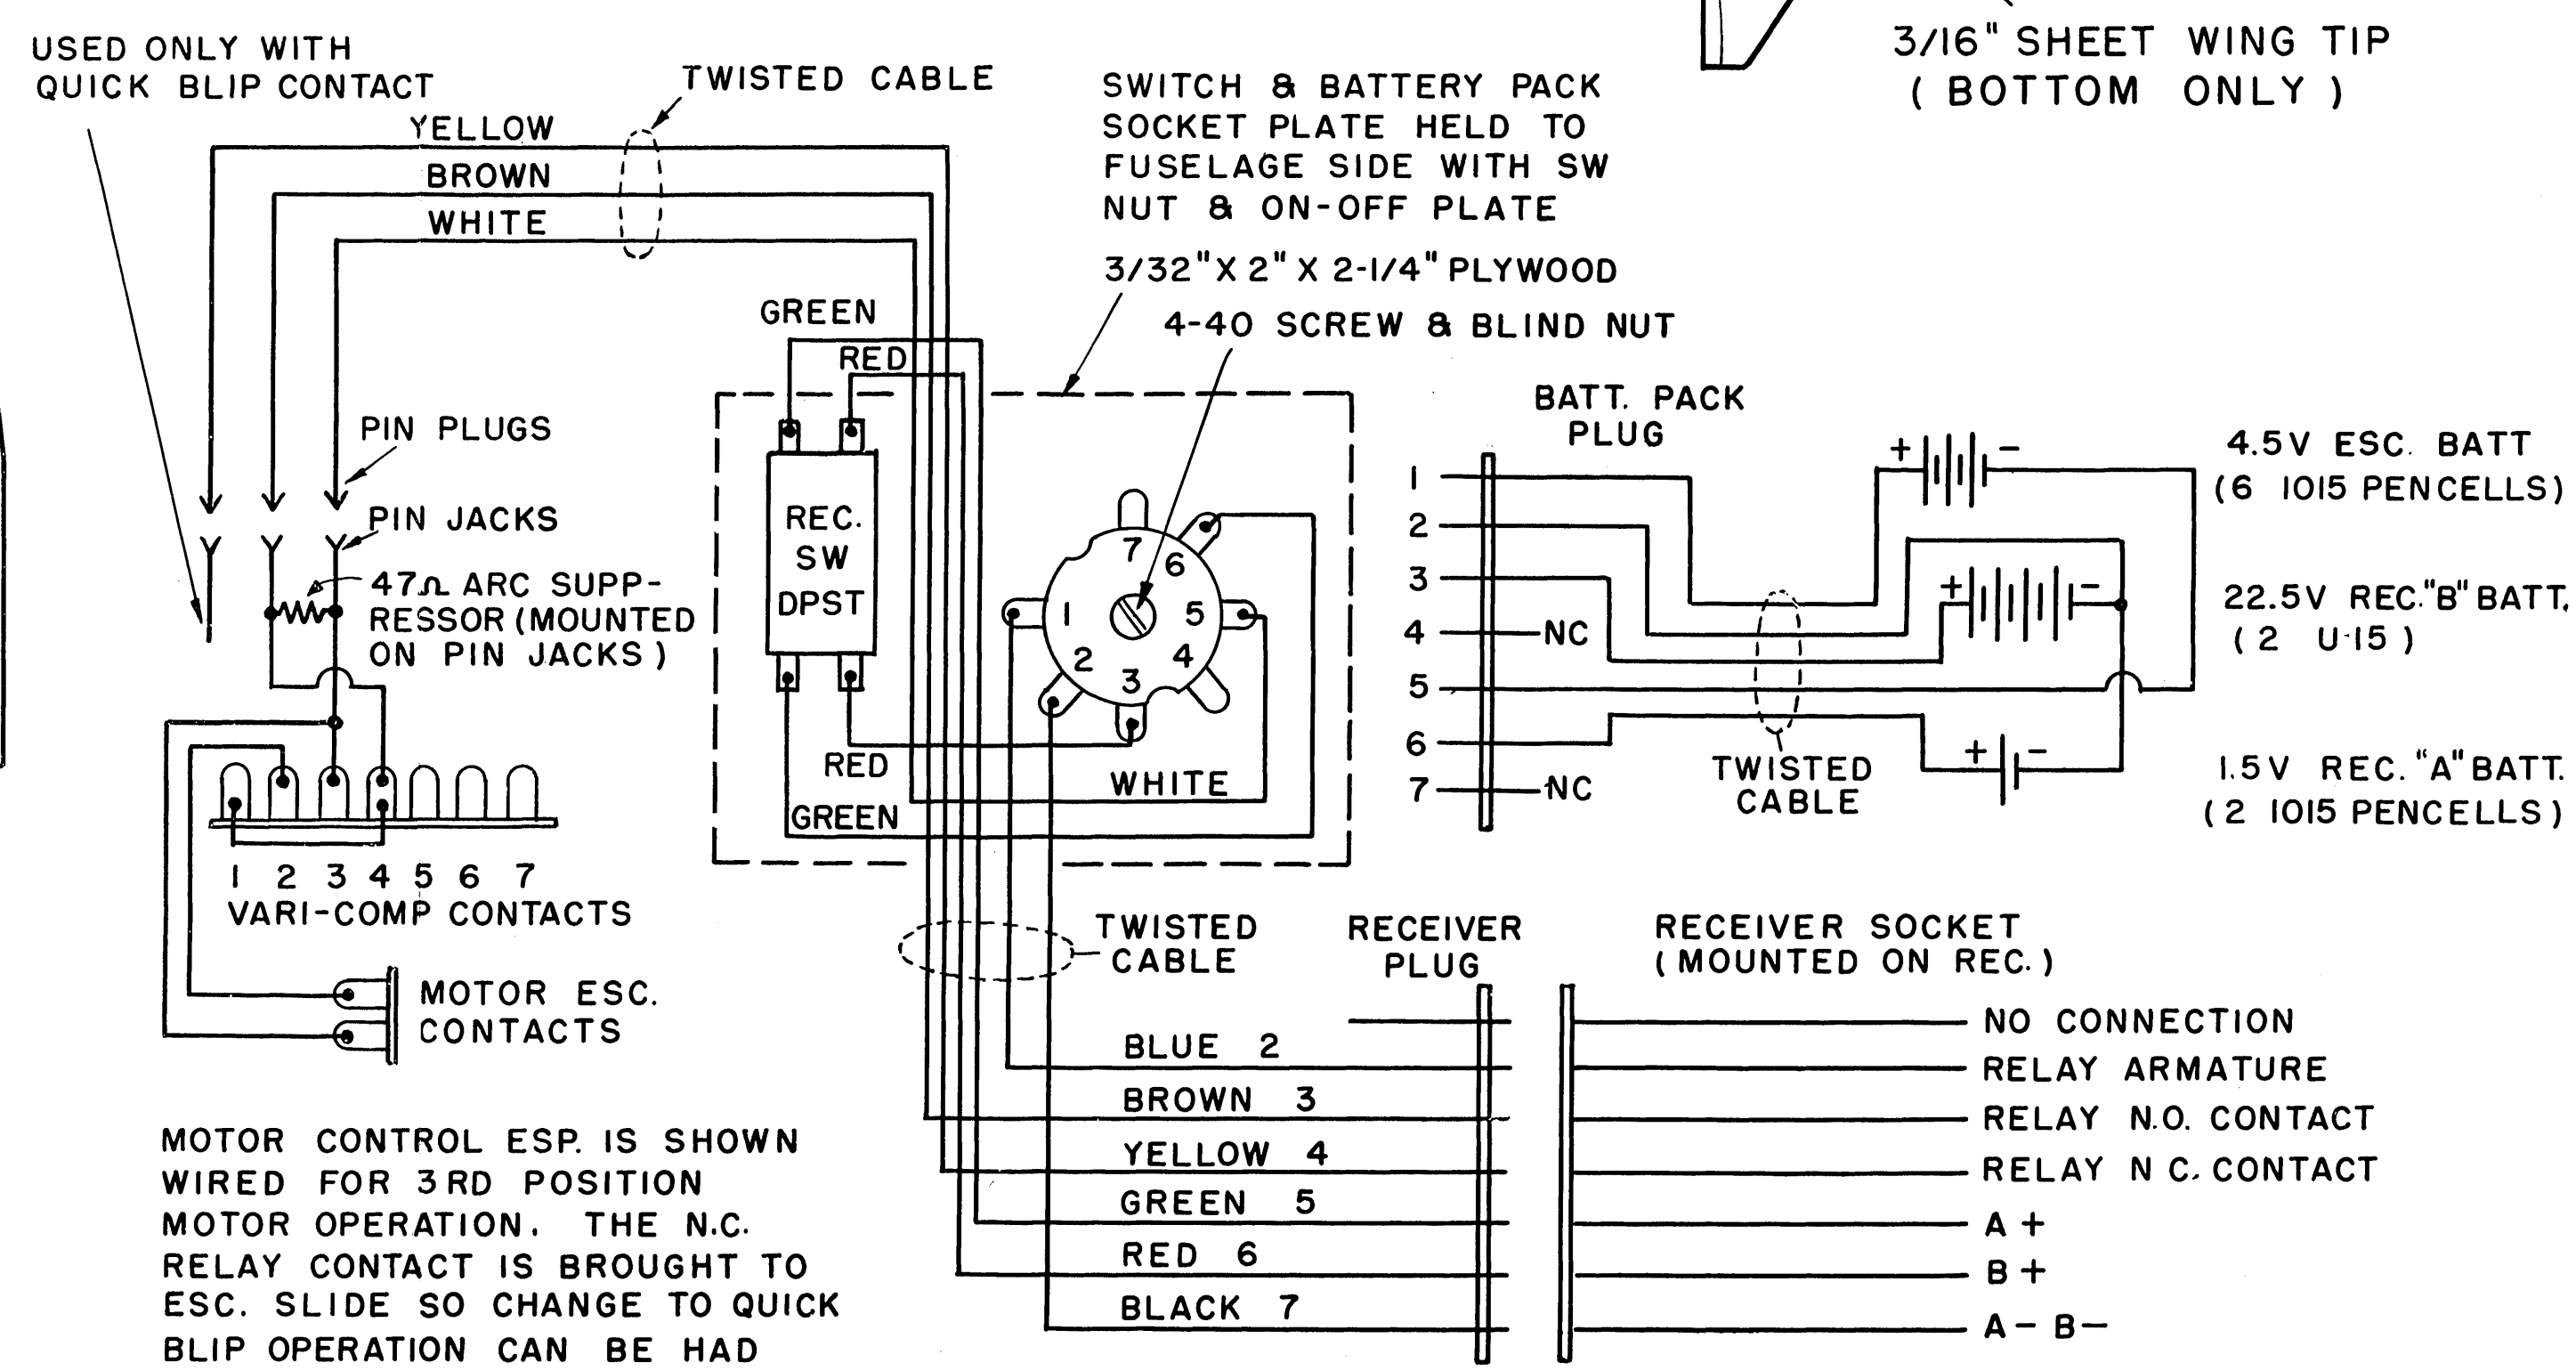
USED ONLY WITH QUICK BLIP CONTACT

TWISTED CABLE

YELLOW
BROWN
WHITE

SWITCH & BATTERY PACK SOCKET PLATE HELD TO FUSELAGE SIDE WITH SW NUT & ON-OFF PLATE

3/16" SHEET WING TIP ( BOTTOM ONLY )

3/32" X 2" X 2-1/4" PLYWOOD

4-40 SCREW & BLIND NUT

GREEN
RED

PIN PLUGS

PIN JACKS

47Ω ARC SUPPRESSOR (MOUNTED ON PIN JACKS )

REC. SW DPST

7 6 1 5 2 4 3

RED
GREEN
WHITE

BATT. PACK PLUG

1
2
3
4 NC
5
6
7 NC

4.5V ESC. BATT (6 1015 PENCELLS)

22.5V REC."B" BATT. ( 2 U-15 )

1.5V REC. "A" BATT. (2 1015 PENCELLS)

TWISTED CABLE

1 2 3 4 5 6 7
VARI-COMP CONTACTS

MOTOR ESC. CONTACTS

TWISTED CABLE

RECEIVER PLUG

RECEIVER SOCKET (MOUNTED ON REC.)

BLUE 2
BROWN 3
YELLOW 4
GREEN 5
RED 6
BLACK 7

NO CONNECTION
RELAY ARMATURE
RELAY N.O. CONTACT
RELAY N C. CONTACT
A +
B +
A – B –

MOTOR CONTROL ESP. IS SHOWN WIRED FOR 3RD POSITION MOTOR OPERATION. THE N.C. RELAY CONTACT IS BROUGHT TO ESC. SLIDE SO CHANGE TO QUICK BLIP OPERATION CAN BE HAD